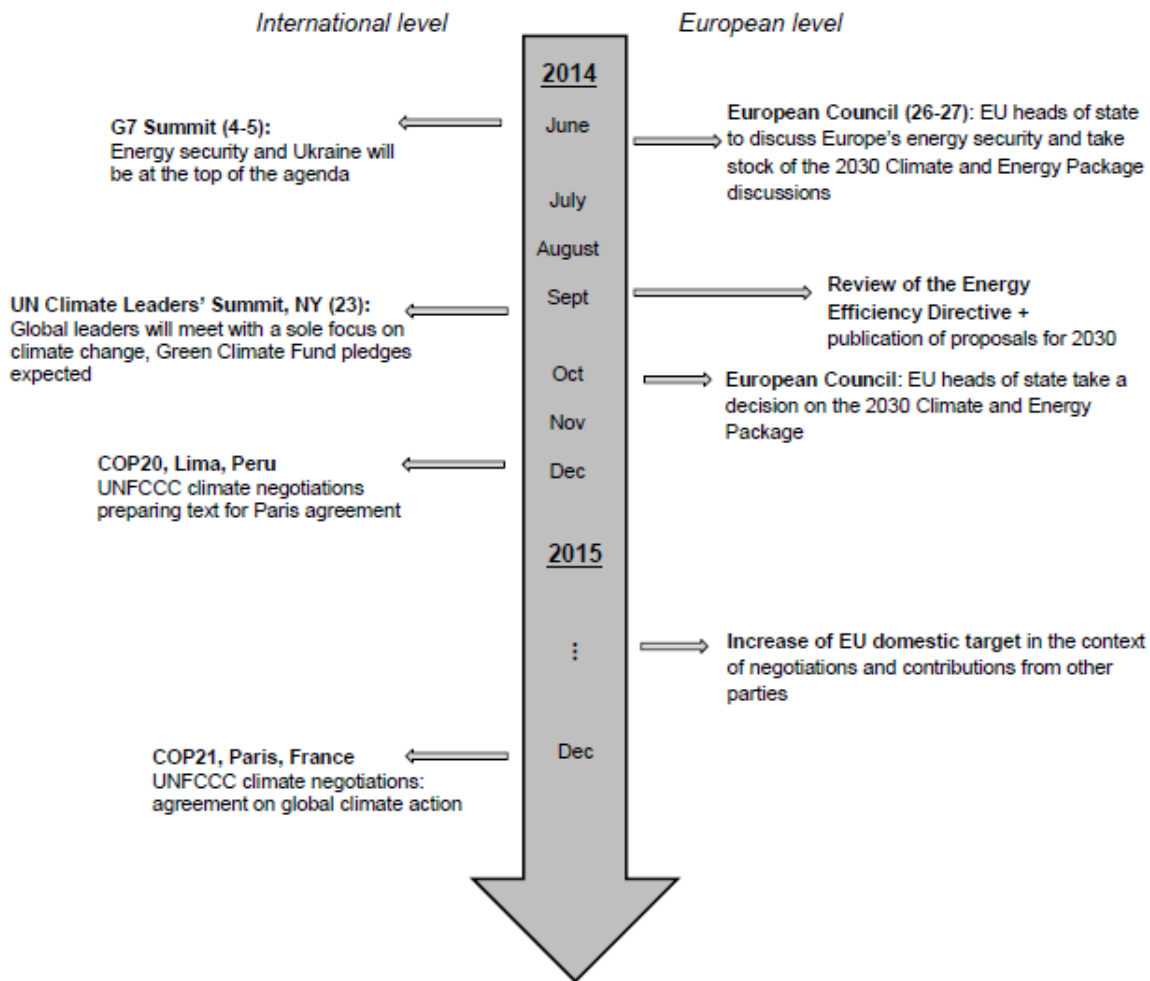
International level

European level

2014

June

G7 Summit (4-5):
Energy security and Ukraine will be at the top of the agenda

European Council (26-27): EU heads of state to discuss Europe's energy security and take stock of the 2030 Climate and Energy Package discussions

July

August

Sept

UN Climate Leaders' Summit, NY (23):
Global leaders will meet with a sole focus on climate change, Green Climate Fund pledges expected

Review of the Energy Efficiency Directive + publication of proposals for 2030

Oct

European Council: EU heads of state take a decision on the 2030 Climate and Energy Package

Nov

Dec

COP20, Lima, Peru
UNFCCC climate negotiations preparing text for Paris agreement

2015

⋮

Increase of EU domestic target in the context of negotiations and contributions from other parties

Dec

COP21, Paris, France
UNFCCC climate negotiations: agreement on global climate action